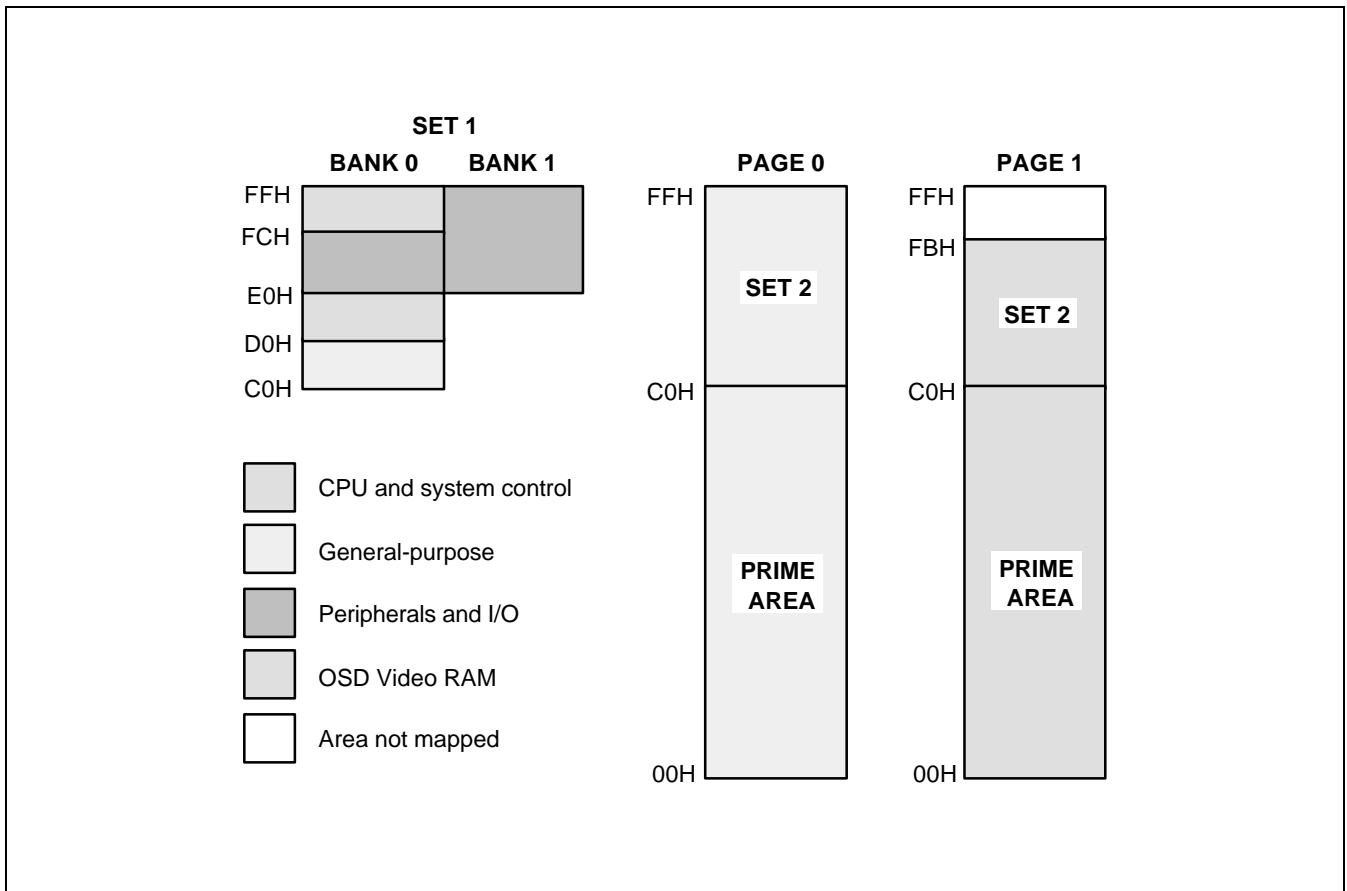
SET 1
BANK 0 BANK 1
FFH
FCH
E0H
D0H
C0H

PAGE 0
FFH
SET 2
C0H
PRIME AREA
00H

PAGE 1
FFH
FBH
SET 2
C0H
PRIME AREA
00H

CPU and system control
General-purpose
Peripherals and I/O
OSD Video RAM
Area not mapped